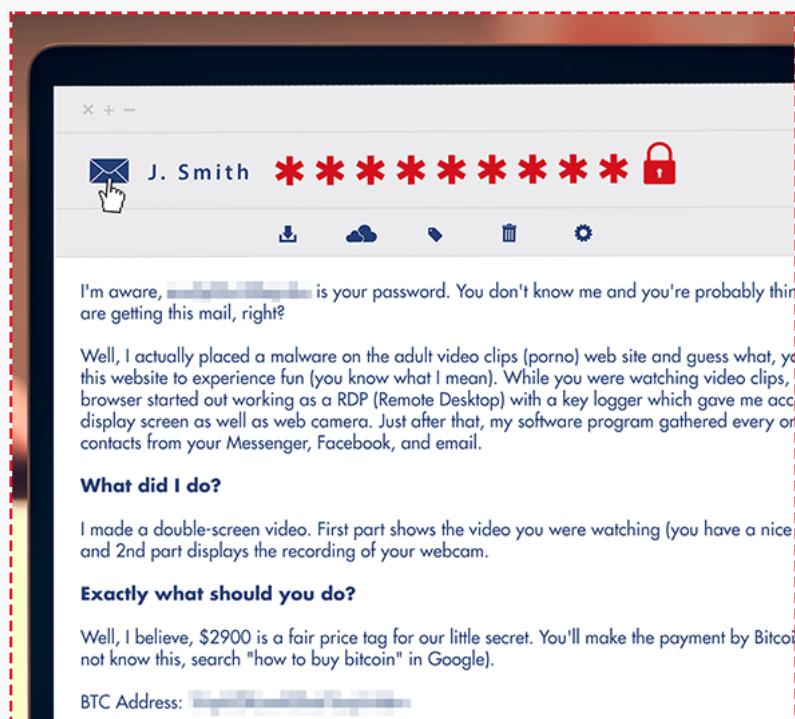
× + −

J. Smith **********

I'm aware, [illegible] is your password. You don't know me and you're probably thin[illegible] are getting this mail, right?

Well, I actually placed a malware on the adult video clips (porno) web site and guess what, y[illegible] this website to experience fun (you know what I mean). While you were watching video clips, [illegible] browser started out working as a RDP (Remote Desktop) with a key logger which gave me acc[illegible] display screen as well as web camera. Just after that, my software program gathered every o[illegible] contacts from your Messenger, Facebook, and email.

What did I do?

I made a double-screen video. First part shows the video you were watching (you have a nice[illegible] and 2nd part displays the recording of your webcam.

Exactly what should you do?

Well, I believe, $2900 is a fair price tag for our little secret. You'll make the payment by Bitcoi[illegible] not know this, search "how to buy bitcoin" in Google).

BTC Address: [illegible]